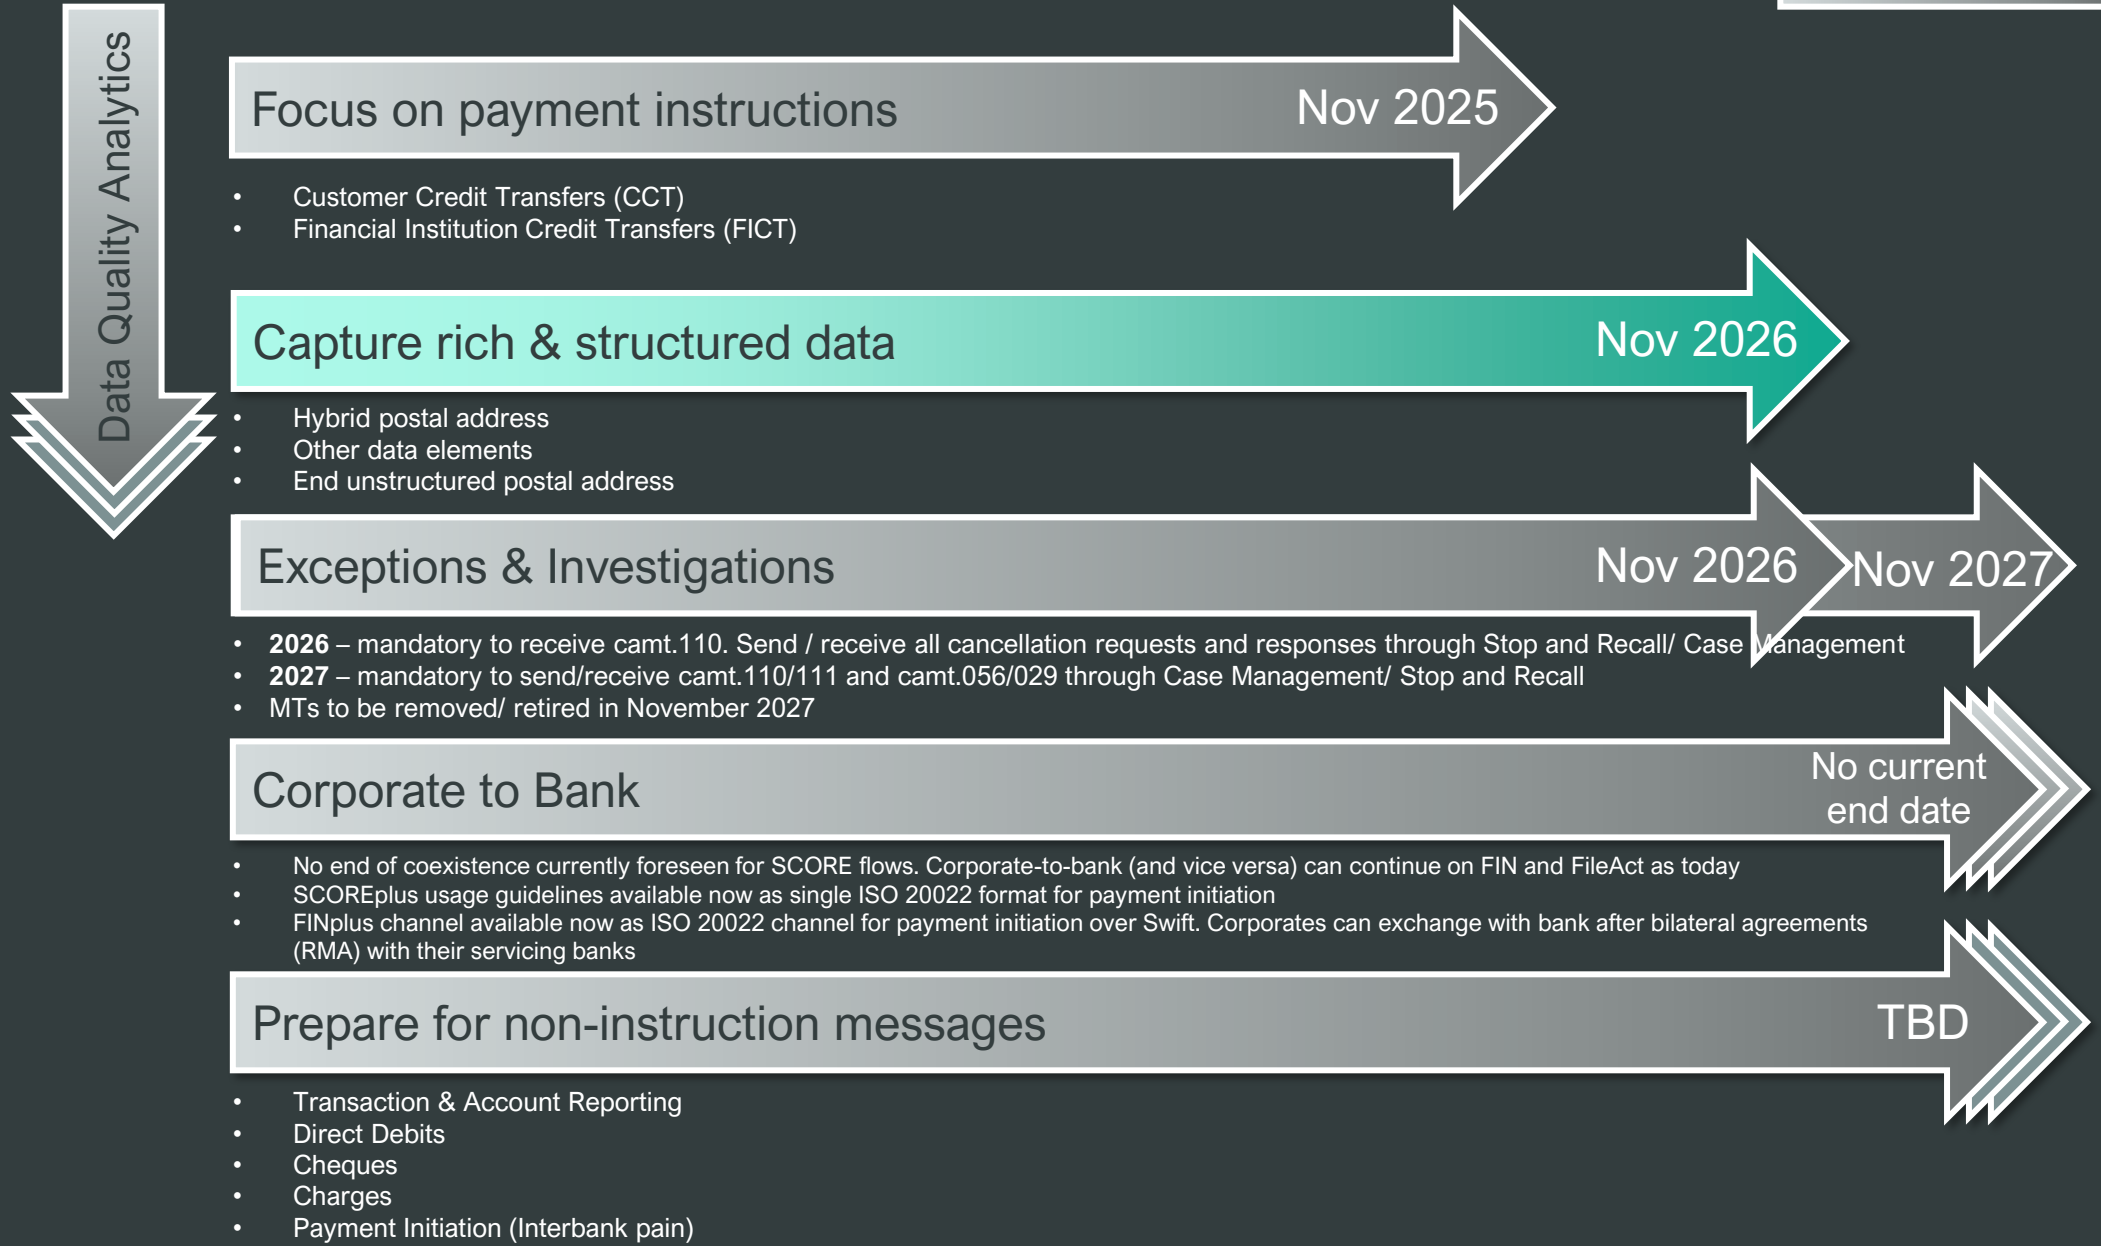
Data Quality Analytics

Focus on payment instructions

Nov 2025

- Customer Credit Transfers (CCT)
- Financial Institution Credit Transfers (FICT)

Capture rich & structured data

Nov 2026

- Hybrid postal address
- Other data elements
- End unstructured postal address

Exceptions & Investigations

Nov 2026

Nov 2027

- **2026** – mandatory to receive camt.110. Send / receive all cancellation requests and responses through Stop and Recall/ Case Management
- **2027** – mandatory to send/receive camt.110/111 and camt.056/029 through Case Management/ Stop and Recall
- MTs to be removed/ retired in November 2027

Corporate to Bank

No current end date

- No end of coexistence currently foreseen for SCORE flows. Corporate-to-bank (and vice versa) can continue on FIN and FileAct as today
- SCOREplus usage guidelines available now as single ISO 20022 format for payment initiation
- FINplus channel available now as ISO 20022 channel for payment initiation over Swift. Corporates can exchange with bank after bilateral agreements (RMA) with their servicing banks

Prepare for non-instruction messages

TBD

- Transaction & Account Reporting
- Direct Debits
- Cheques
- Charges
- Payment Initiation (Interbank pain)